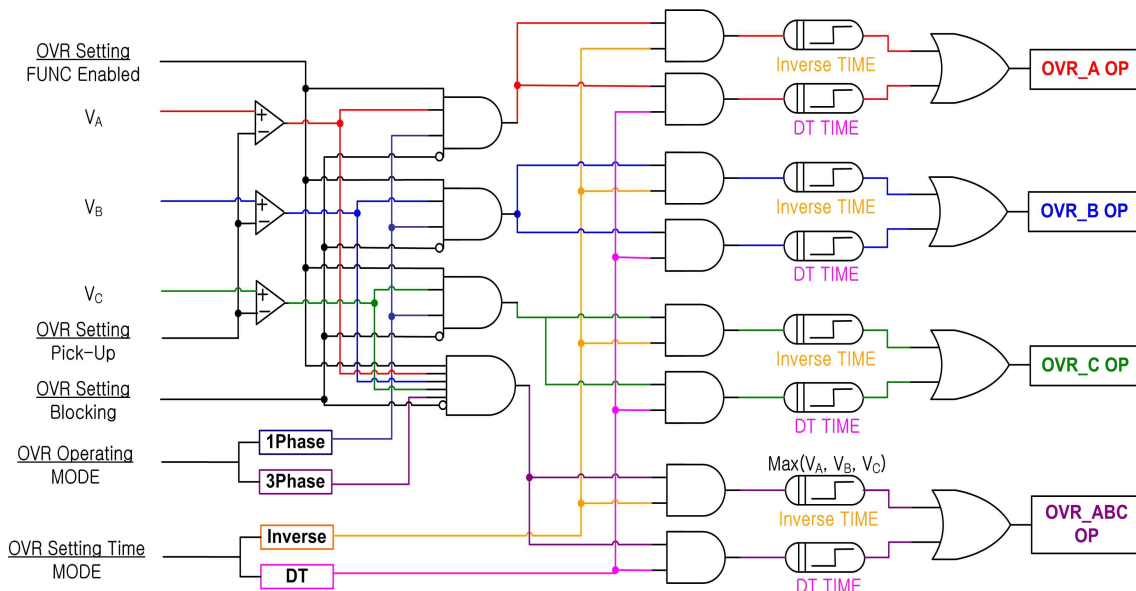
OVR Setting
FUNC Enabled

$V_A$

$V_B$

$V_C$

OVR Setting
Pick-Up

OVR Setting
Blocking

OVR Operating
MODE

1Phase

3Phase

OVR Setting Time
MODE

Inverse

DT

+
−

+
−

+
−

Inverse TIME

DT TIME

OVR_A OP

Inverse TIME

DT TIME

OVR_B OP

Inverse TIME

DT TIME

OVR_C OP

Max($V_A$, $V_B$, $V_C$)

Inverse TIME

DT TIME

OVR_ABC OP